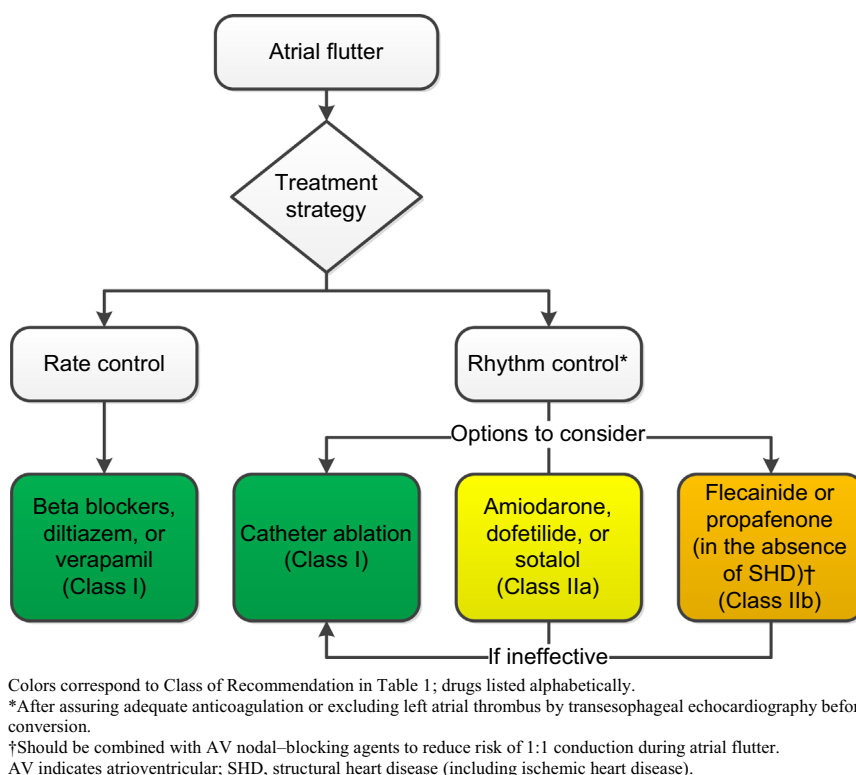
Atrial flutter

Treatment strategy

Rate control

Rhythm control*

Options to consider

Beta blockers, diltiazem, or verapamil (Class I)

Catheter ablation (Class I)

Amiodarone, dofetilide, or sotalol (Class IIa)

Flecainide or propafenone (in the absence of SHD)† (Class IIb)

If ineffective

Colors correspond to Class of Recommendation in Table 1; drugs listed alphabetically.
*After assuring adequate anticoagulation or excluding left atrial thrombus by transesophageal echocardiography befor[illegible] conversion.
†Should be combined with AV nodal–blocking agents to reduce risk of 1:1 conduction during atrial flutter.
AV indicates atrioventricular; SHD, structural heart disease (including ischemic heart disease).